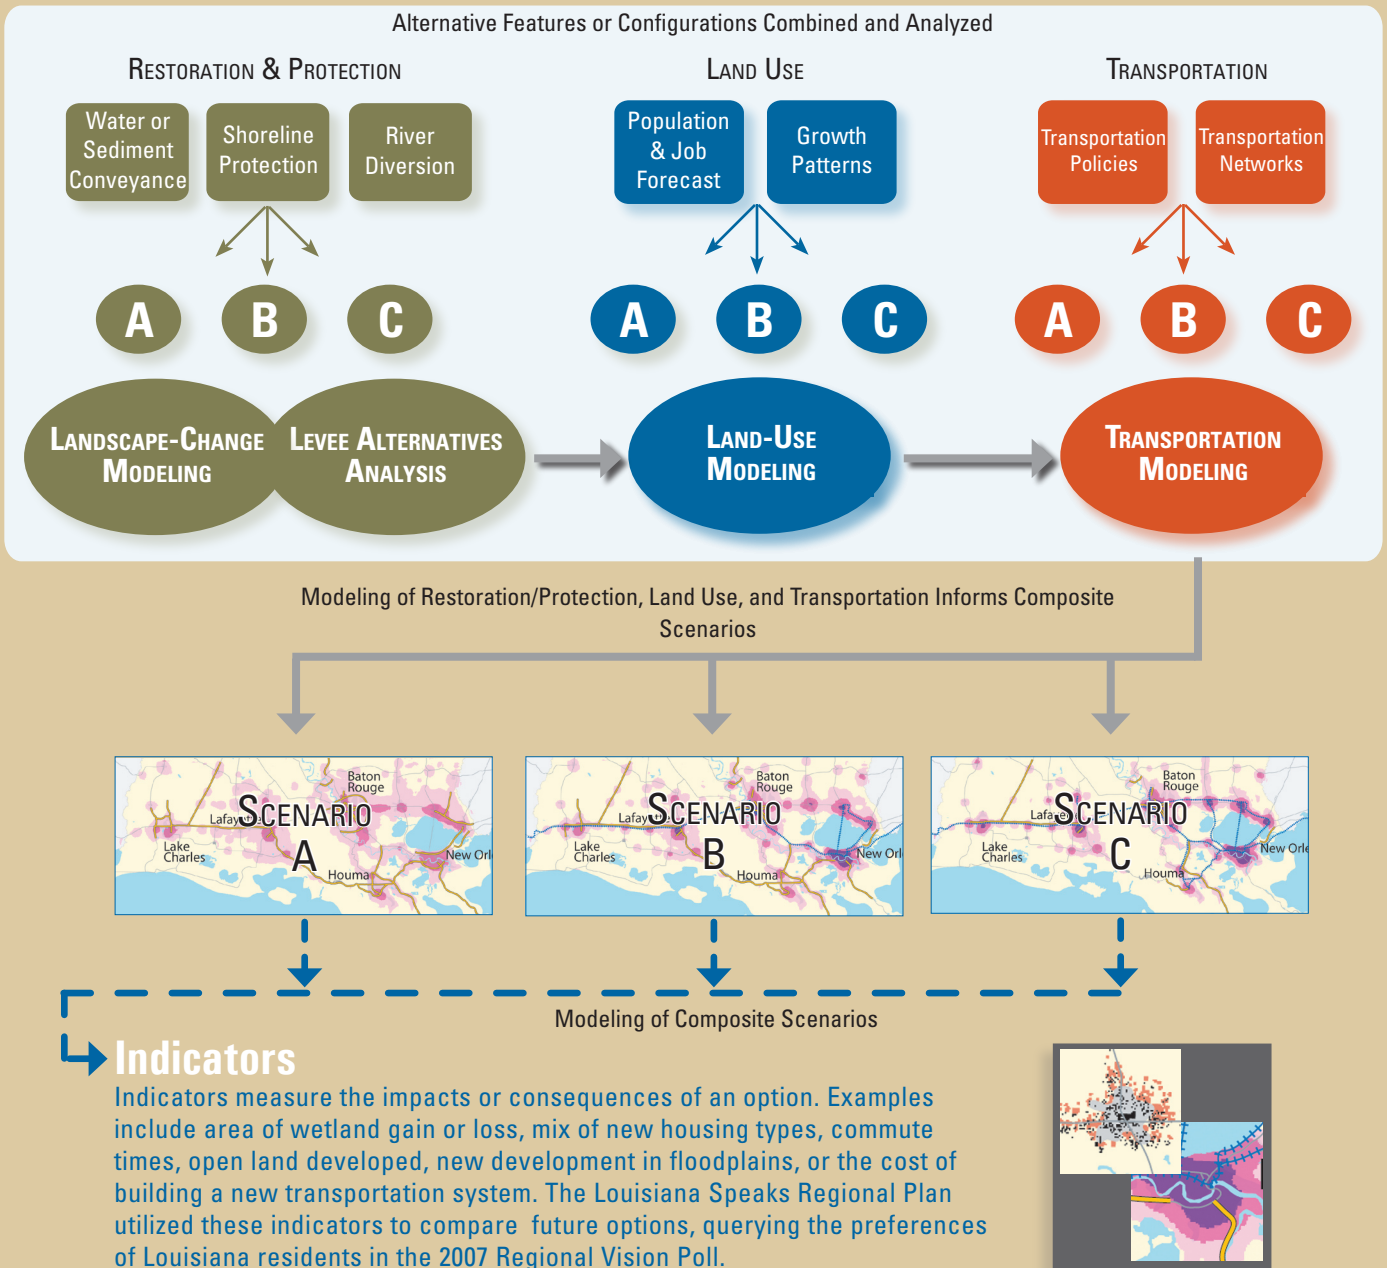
Alternative Features or Configurations Combined and Analyzed

Restoration & Protection

Water or Sediment Conveyance

Shoreline Protection

River Diversion

A B C

Land Use

Population & Job Forecast

Growth Patterns

A B C

Transportation

Transportation Policies

Transportation Networks

A B C

Landscape-Change Modeling

Levee Alternatives Analysis

Land-Use Modeling

Transportation Modeling

Modeling of Restoration/Protection, Land Use, and Transportation Informs Composite Scenarios

Baton Rouge
Lafay
Scenario A
Lake Charles
Houma
New Orl

Baton Rouge
Lafay
Scenario B
Lake Charles
Houma
New Orl

Baton Rouge
Lafa
Scenario C
Lake Charles
Houma
New Orle

Modeling of Composite Scenarios

Indicators

Indicators measure the impacts or consequences of an option. Examples include area of wetland gain or loss, mix of new housing types, commute times, open land developed, new development in floodplains, or the cost of building a new transportation system. The Louisiana Speaks Regional Plan utilized these indicators to compare future options, querying the preferences of Louisiana residents in the 2007 Regional Vision Poll.